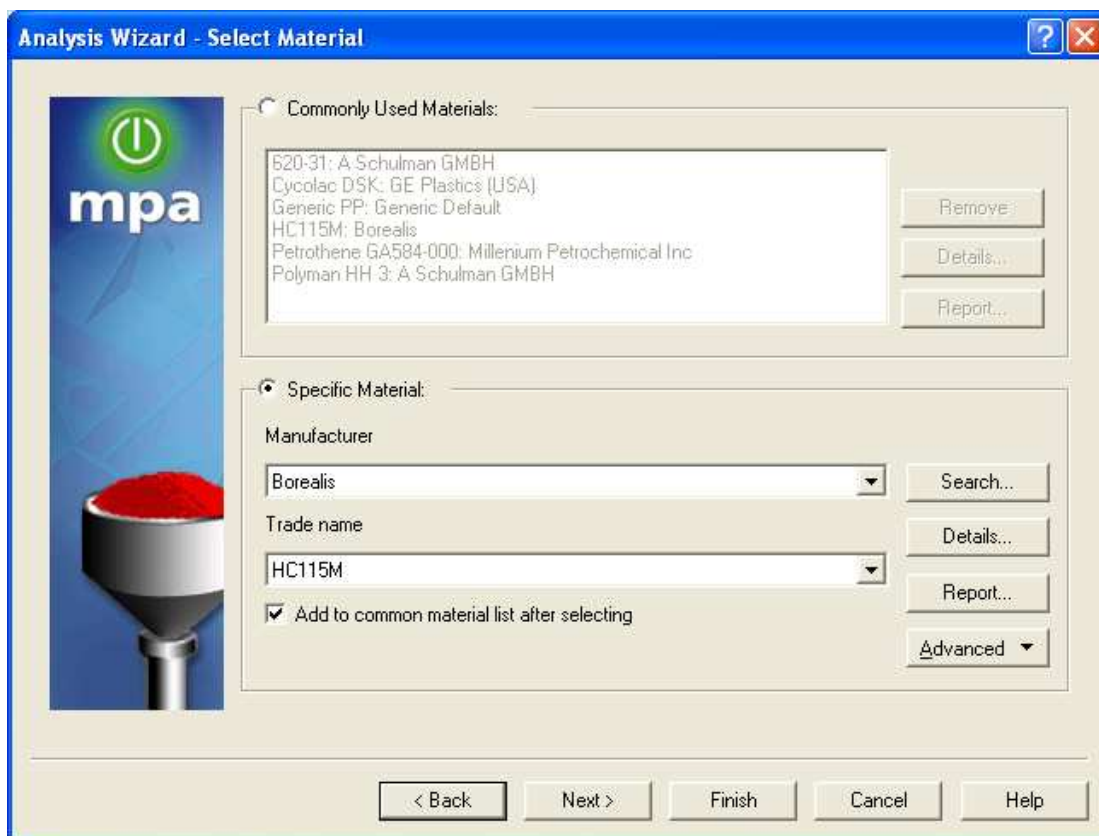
Analysis Wizard - Select Material

mpa

Commonly Used Materials:

620-31: A Schulman GMBH
Cycolac DSK: GE Plastics (USA)
Generic PP: Generic Default
HC115M: Borealis
Petrothene GA584-000: Millenium Petrochemical Inc
Polyman HH 3: A Schulman GMBH

Remove

Details...

Report...

Specific Material:

Manufacturer

Borealis

Search...

Trade name

Details...

HC115M

Report...

Add to common material list after selecting

Advanced

< Back

Next >

Finish

Cancel

Help